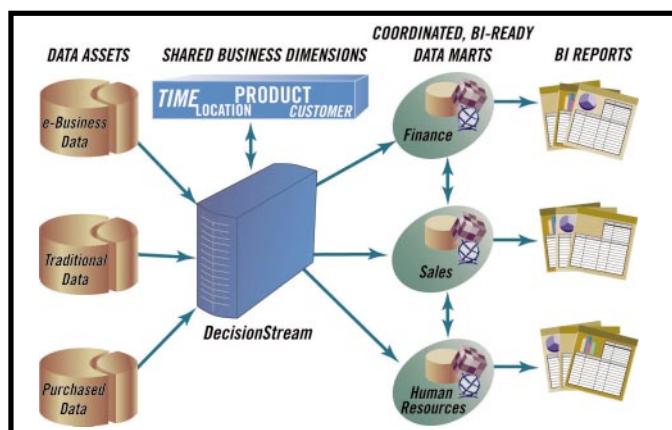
DATA ASSETS

SHARED BUSINESS DIMENSIONS

COORDINATED, BI-READY DATA MARTS

BI REPORTS

TIME LOCATION PRODUCT CUSTOMER

e-Business Data

Traditional Data

Purchased Data

DecisionStream

Finance

Sales

Human Resources